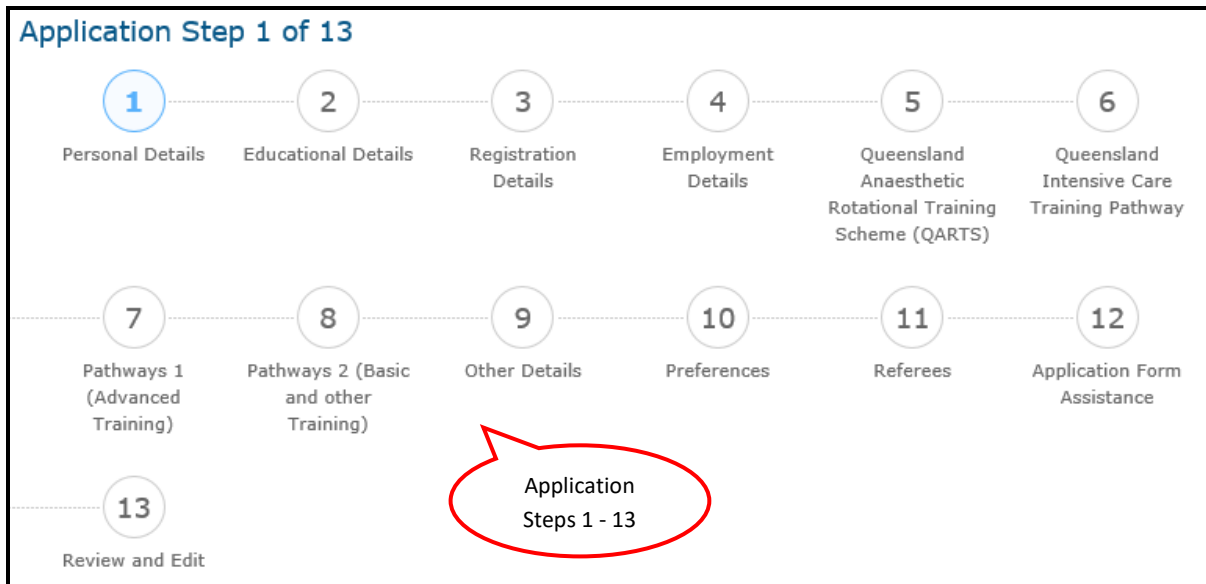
Application Step 1 of 13

1
Personal Details

2
Educational Details

3
Registration Details

4
Employment Details

5
Queensland Anaesthetic Rotational Training Scheme (QARTS)

6
Queensland Intensive Care Training Pathway

7
Pathways 1 (Advanced Training)

8
Pathways 2 (Basic and other Training)

9
Other Details

10
Preferences

11
Referees

12
Application Form Assistance

13
Review and Edit

Application Steps 1 - 13